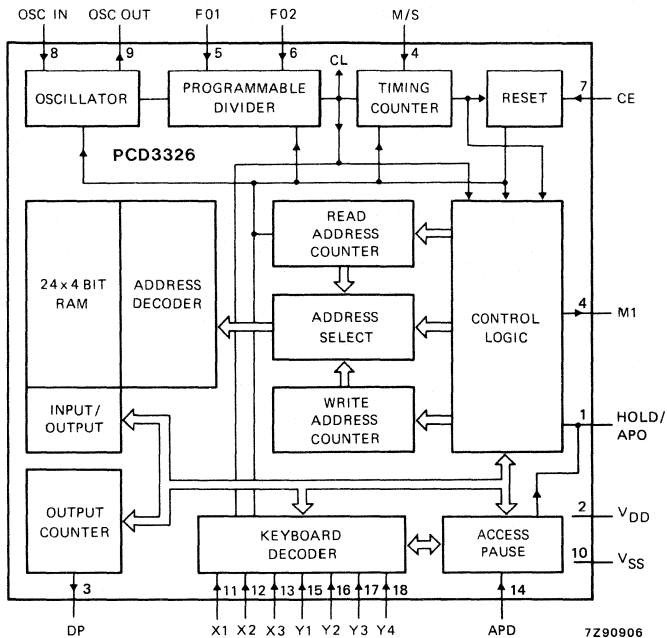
OSC IN
OSC OUT
F01
F02
M/S
8
9
5
6
4
OSCILLATOR
PROGRAMMABLE DIVIDER
CL
TIMING COUNTER
RESET
7
CE
PCD3326
READ ADDRESS COUNTER
24 x 4 BIT RAM
ADDRESS DECODER
ADDRESS SELECT
CONTROL LOGIC
4
M1
WRITE ADDRESS COUNTER
INPUT/ OUTPUT
1
HOLD/ APO
OUTPUT COUNTER
KEYBOARD DECODER
ACCESS PAUSE
2
$V_{DD}$
10
$V_{SS}$
3
11
12
13
15
16
17
18
14
DP
X1
X2
X3
Y1
Y2
Y3
Y4
APD
7Z90906